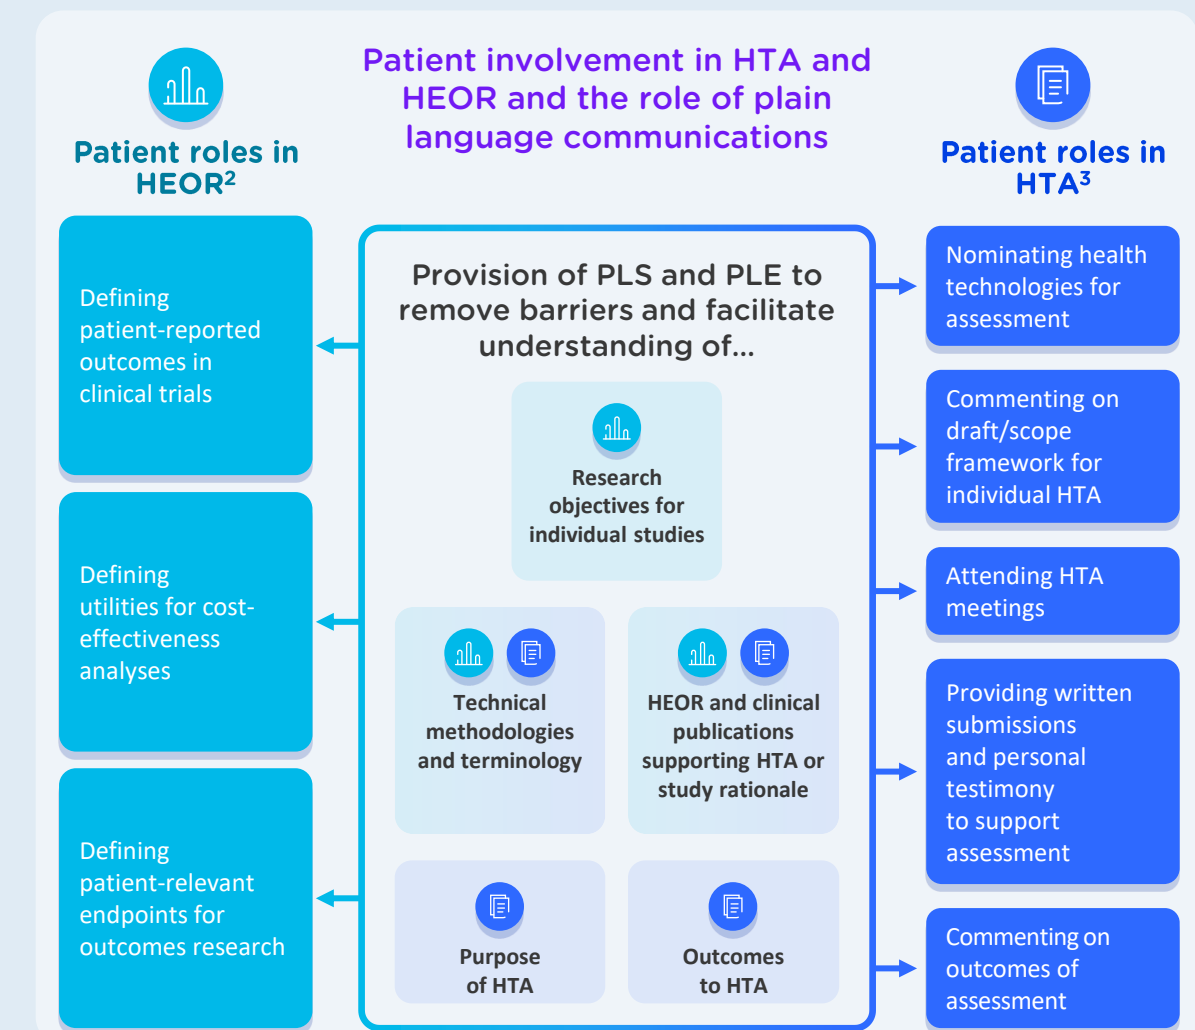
Patient involvement in HTA and HEOR and the role of plain language communications

Patient roles in HEOR$^2$

Defining patient-reported outcomes in clinical trials

Defining utilities for cost-effectiveness analyses

Defining patient-relevant endpoints for outcomes research

Provision of PLS and PLE to remove barriers and facilitate understanding of...

Research objectives for individual studies

Technical methodologies and terminology

HEOR and clinical publications supporting HTA or study rationale

Purpose of HTA

Outcomes to HTA

Patient roles in HTA$^3$

Nominating health technologies for assessment

Commenting on draft/scope framework for individual HTA

Attending HTA meetings

Providing written submissions and personal testimony to support assessment

Commenting on outcomes of assessment